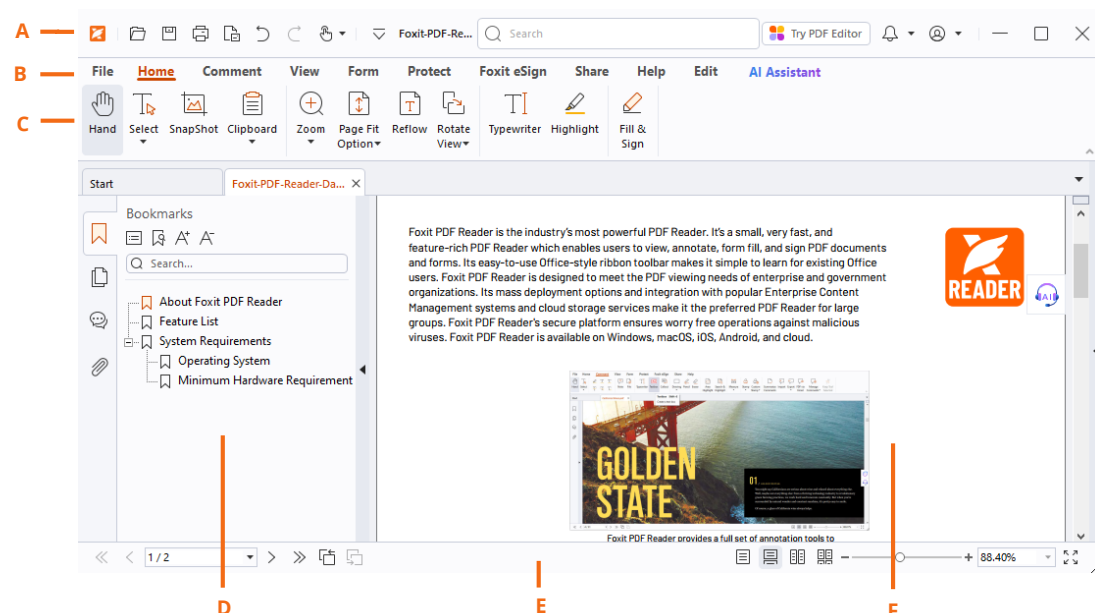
A

Foxit-PDF-Re...

Search

Try PDF Editor

B

File Home Comment View Form Protect Foxit eSign Share Help Edit AI Assistant

C

Hand Select SnapShot Clipboard Zoom Page Fit Option Reflow Rotate View Typewriter Highlight Fill & Sign

Start

Foxit-PDF-Reader-Da...

Bookmarks

Search...

About Foxit PDF Reader
Feature List
System Requirements
Operating System
Minimum Hardware Requirement

Foxit PDF Reader is the industry's most powerful PDF Reader. It's a small, very fast, and feature-rich PDF Reader which enables users to view, annotate, form fill, and sign PDF documents and forms. Its easy-to-use Office-style ribbon toolbar makes it simple to learn for existing Office users. Foxit PDF Reader is designed to meet the PDF viewing needs of enterprise and government organizations. Its mass deployment options and integration with popular Enterprise Content Management systems and cloud storage services make it the preferred PDF Reader for large groups. Foxit PDF Reader's secure platform ensures worry free operations against malicious viruses. Foxit PDF Reader is available on Windows, macOS, iOS, Android, and cloud.

READER

AI

GOLDEN STATE

01

Foxit PDF Reader provides a full set of annotation tools to

1 / 2

88.40%

D

E

F